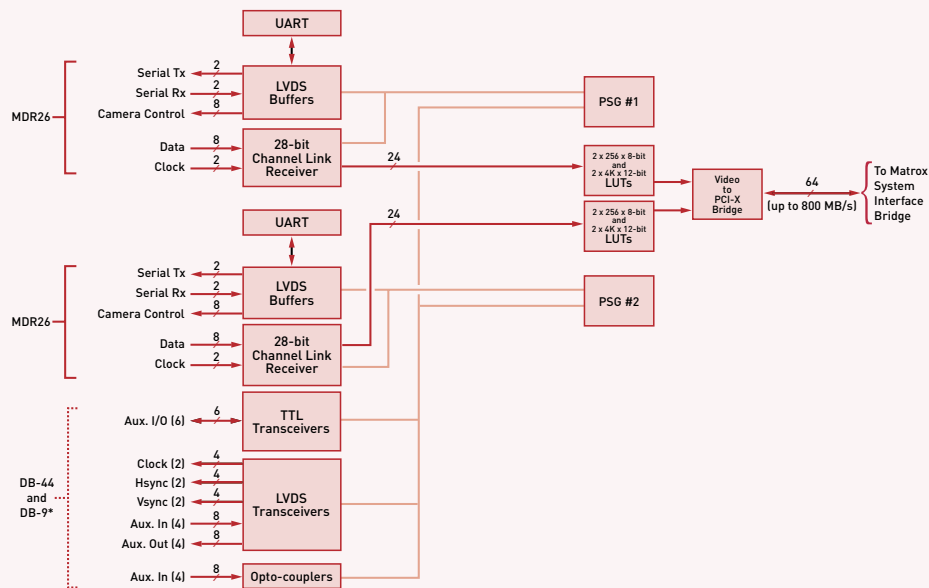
UART

MDR26

Serial Tx 2
Serial Rx 2
Camera Control 8

LVDS Buffers

Data 8
Clock 2

28-bit Channel Link Receiver

24

PSG #1

2 x 256 x 8-bit and 2 x 4K x 12-bit LUTs

Video to PCI-X Bridge

64 (up to 800 MB/s)

To Matrox System Interface Bridge

UART

24

2 x 256 x 8-bit and 2 x 4K x 12-bit LUTs

MDR26

Serial Tx 2
Serial Rx 2
Camera Control 8

LVDS Buffers

PSG #2

Data 8
Clock 2

28-bit Channel Link Receiver

Aux. I/O (6) 6

TTL Transceivers

DB-44 and DB-9*

Clock (2) 4
Hsync (2) 4
Vsync (2) 4
Aux. In (4) 8
Aux. Out (4) 8

LVDS Transceivers

Aux. In (4) 8

Opto-couplers